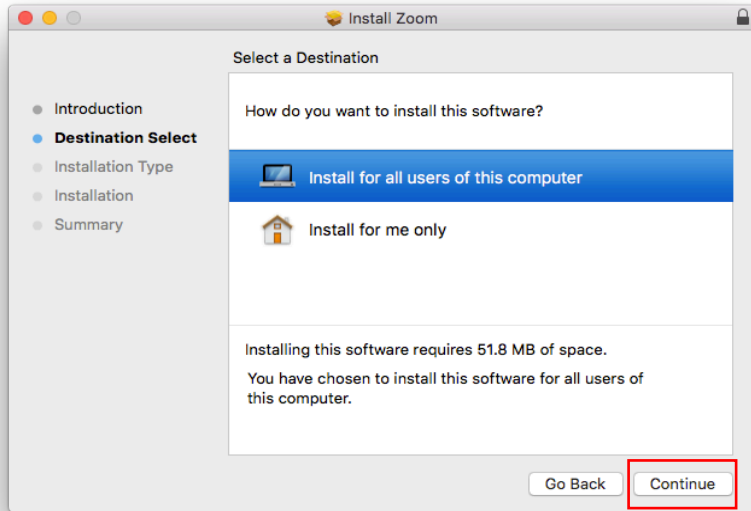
Install Zoom

Select a Destination

Introduction
Destination Select
Installation Type
Installation
Summary

How do you want to install this software?

Install for all users of this computer

Install for me only

Installing this software requires 51.8 MB of space.

You have chosen to install this software for all users of this computer.

Go Back

Continue